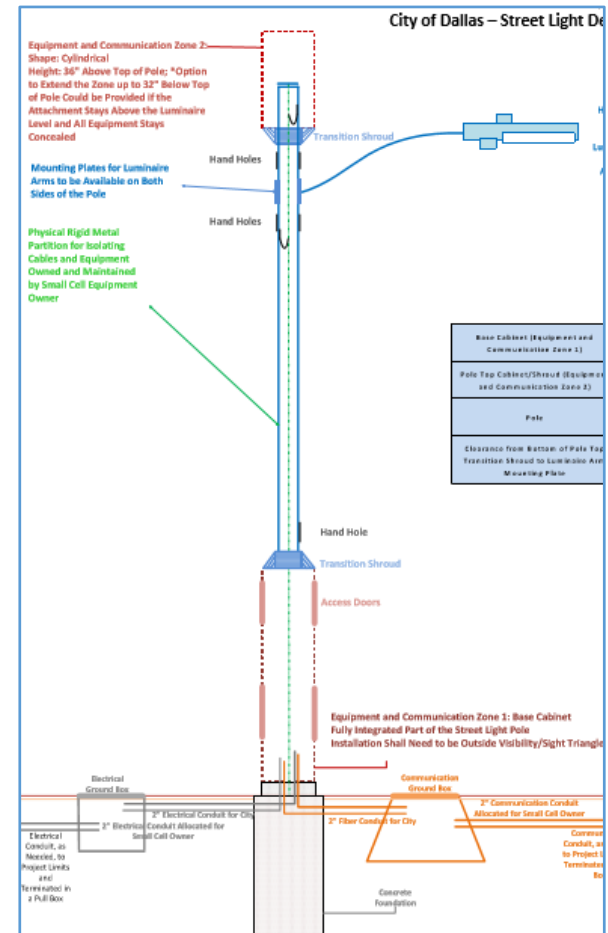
City of Dallas – Street Light De

Equipment and Communication Zone 2: Shape: Cylindrical Height: 36" Above Top of Pole; *Option to Extend the Zone up to 32" Below Top of Pole Could be Provided if the Attachment Stays Above the Luminaire Level and All Equipment Stays Concealed

Transition Shroud

Hand Holes

Mounting Plates for Luminaire Arms to be Available on Both Sides of the Pole

Hand Holes

Physical Rigid Metal Partition for Isolating Cables and Equipment Owned and Maintained by Small Cell Equipment Owner

| Base Cabinet (Equipment and Communication Zone 1) |
|---|
| Pole Top Cabinet/Shroud (Equipme and Communication Zone 2) |
| Pole |
| Clearance from Bottom of Pole Top Transition Shroud to Luminaire Arm Mounting Plate |

Hand Hole

Transition Shroud

Access Doors

Equipment and Communication Zone 1: Base Cabinet Fully Integrated Part of the Street Light Pole Installation Shall Need to be Outside Visibility/Sight Triangle

Electrical Ground Box

2" Electrical Conduit for City

2" Electrical Conduit Allocated for Small Cell Owner

Electrical Conduit, as Needed, to Project Limits and Terminated in a Pull Box

2" Fiber Conduit for City

Communication Ground Box

2" Communication Conduit Allocated for Small Cell Owner

Commun Conduit, a to Project L Terminate Bo

Concrete Foundation